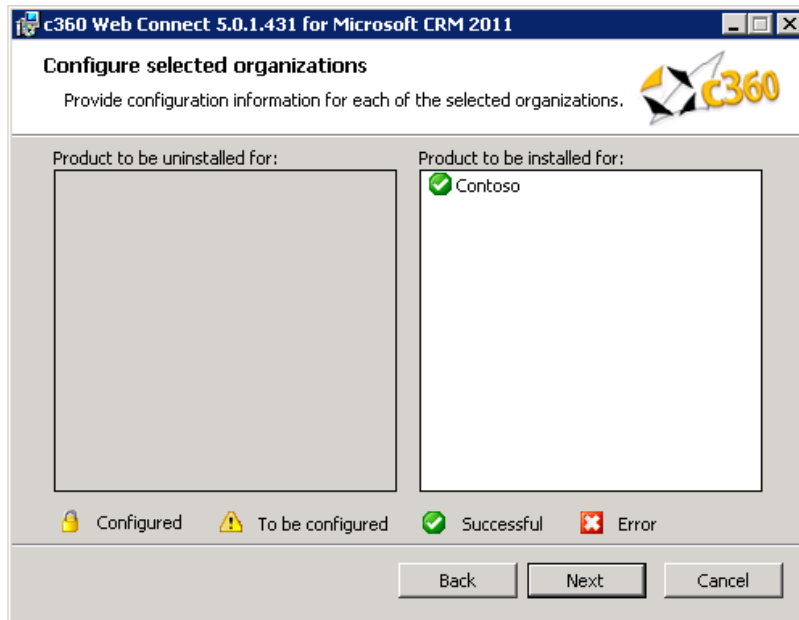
c360 Web Connect 5.0.1.431 for Microsoft CRM 2011

Configure selected organizations

Provide configuration information for each of the selected organizations.

c360

Product to be uninstalled for:

Product to be installed for:

Contoso

Configured

To be configured

Successful

Error

Back

Next

Cancel